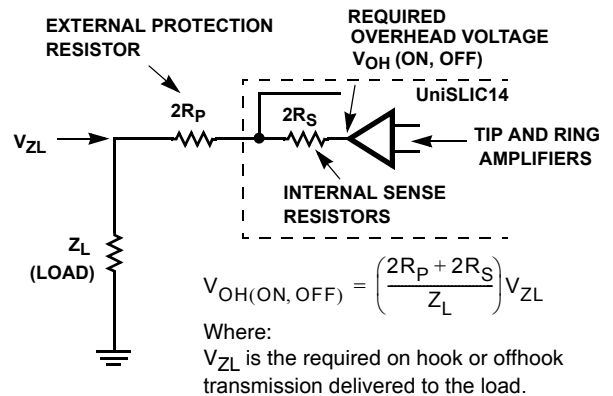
EXTERNAL PROTECTION RESISTOR

REQUIRED OVERHEAD VOLTAGE $V_{OH}$ (ON, OFF)

$2R_P$

$2R_S$

UniSLIC14

$V_{ZL}$

TIP AND RING AMPLIFIERS

INTERNAL SENSE RESISTORS

$Z_L$ (LOAD)

$V_{OH(ON, OFF)} = \left(\frac{2R_P + 2R_S}{Z_L}\right)V_{ZL}$

Where:

$V_{ZL}$ is the required on hook or offhook transmission delivered to the load.